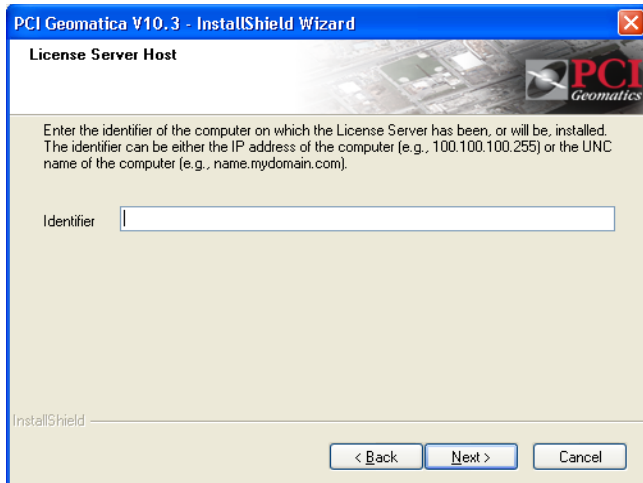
PCI Geomatica V10.3 - InstallShield Wizard

License Server Host

PCI Geomatics

Enter the identifier of the computer on which the License Server has been, or will be, installed. The identifier can be either the IP address of the computer (e.g., 100.100.100.255) or the UNC name of the computer (e.g., name.mydomain.com).

Identifier

InstallShield

< Back

Next >

Cancel